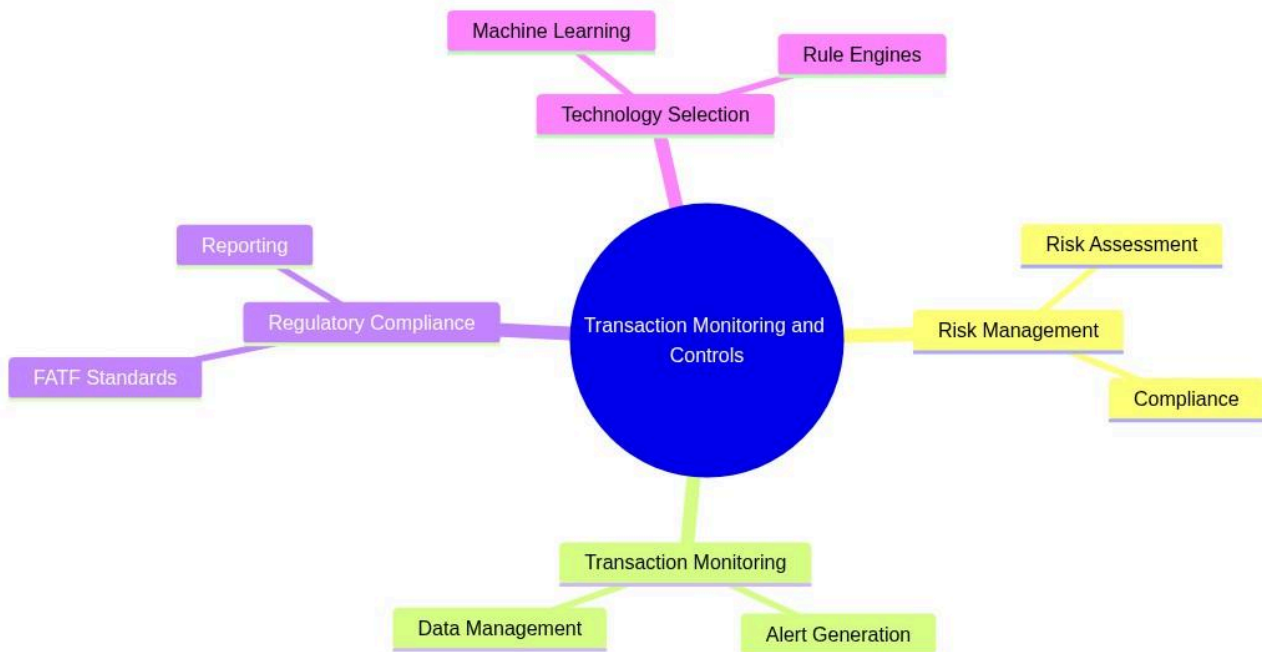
Transaction Monitoring and Controls

Technology Selection

Machine Learning

Rule Engines

Risk Management

Risk Assessment

Compliance

Transaction Monitoring

Data Management

Alert Generation

Regulatory Compliance

Reporting

FATF Standards